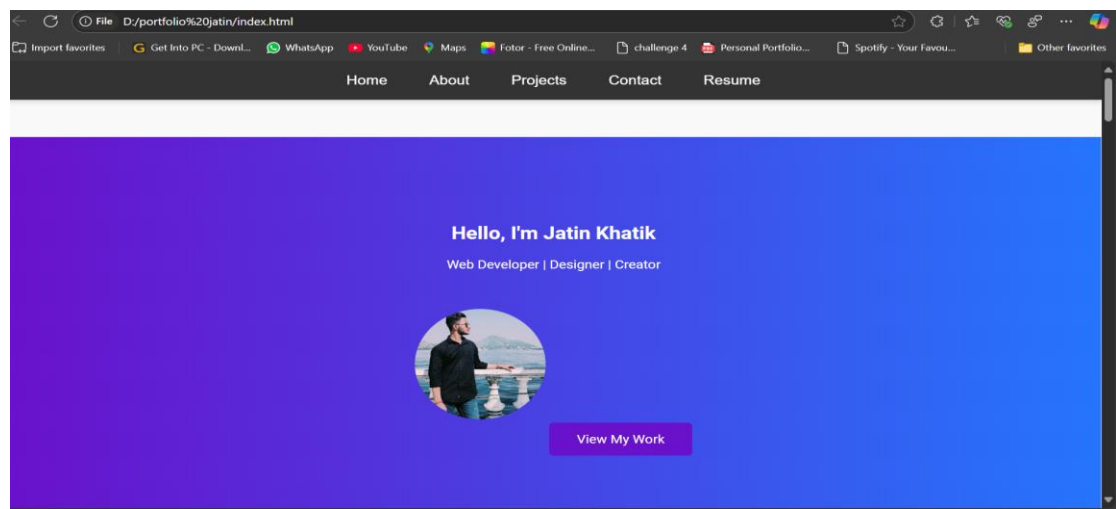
File D:/portfolio%20jatin/index.html

Import favorites
Get Into PC - Downl...
WhatsApp
YouTube
Maps
Fotor - Free Online...
challenge 4
Personal Portfolio...
Spotify - Your Favou...
Other favorites

Home About Projects Contact Resume

Hello, I'm Jatin Khatik

Web Developer | Designer | Creator

View My Work